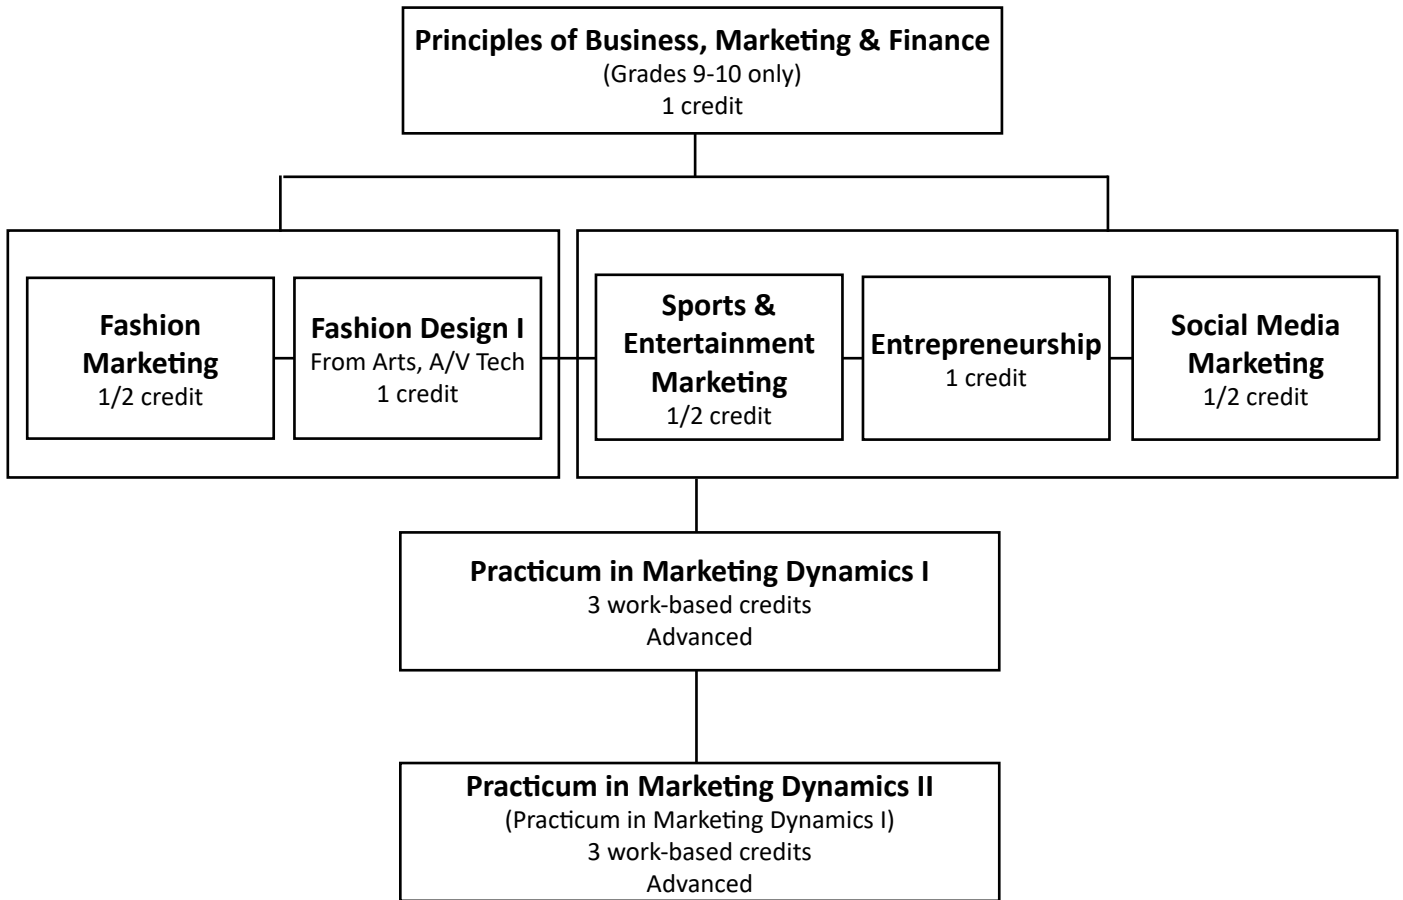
Principles of Business, Marketing & Finance
(Grades 9-10 only)
1 credit

Fashion Marketing
1/2 credit

Fashion Design I
From Arts, A/V Tech
1 credit

Sports & Entertainment Marketing
1/2 credit

Entrepreneurship
1 credit

Social Media Marketing
1/2 credit

Practicum in Marketing Dynamics I
3 work-based credits
Advanced

Practicum in Marketing Dynamics II
(Practicum in Marketing Dynamics I)
3 work-based credits
Advanced